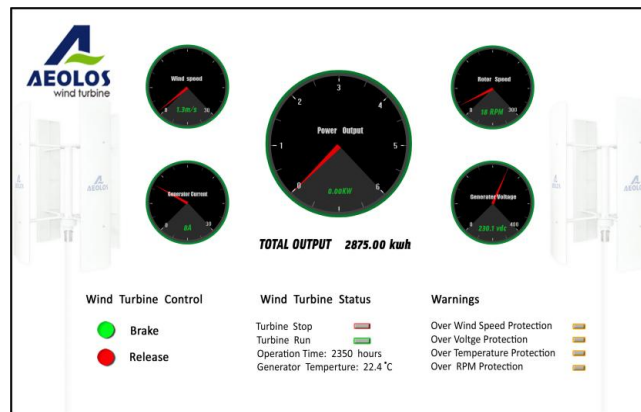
AEOLOS
wind turbine

Wind speed
0 1.3m/s 30

Power Output
0 1 2 3 4 5 6
0.00KW

Rotor Speed
0 18 RPM 300

Generator Current
0 0A 24

Generator Voltage
0 230.1 vdc 400

TOTAL OUTPUT 2875.00 kwh

Wind Turbine Control

Brake

Release

Wind Turbine Status

Turbine Stop
Turbine Run
Operation Time: 2350 hours
Generator Temperture: 22.4 °C

Warnings

Over Wind Speed Protection
Over Voltge Protection
Over Temperature Protection
Over RPM Protection